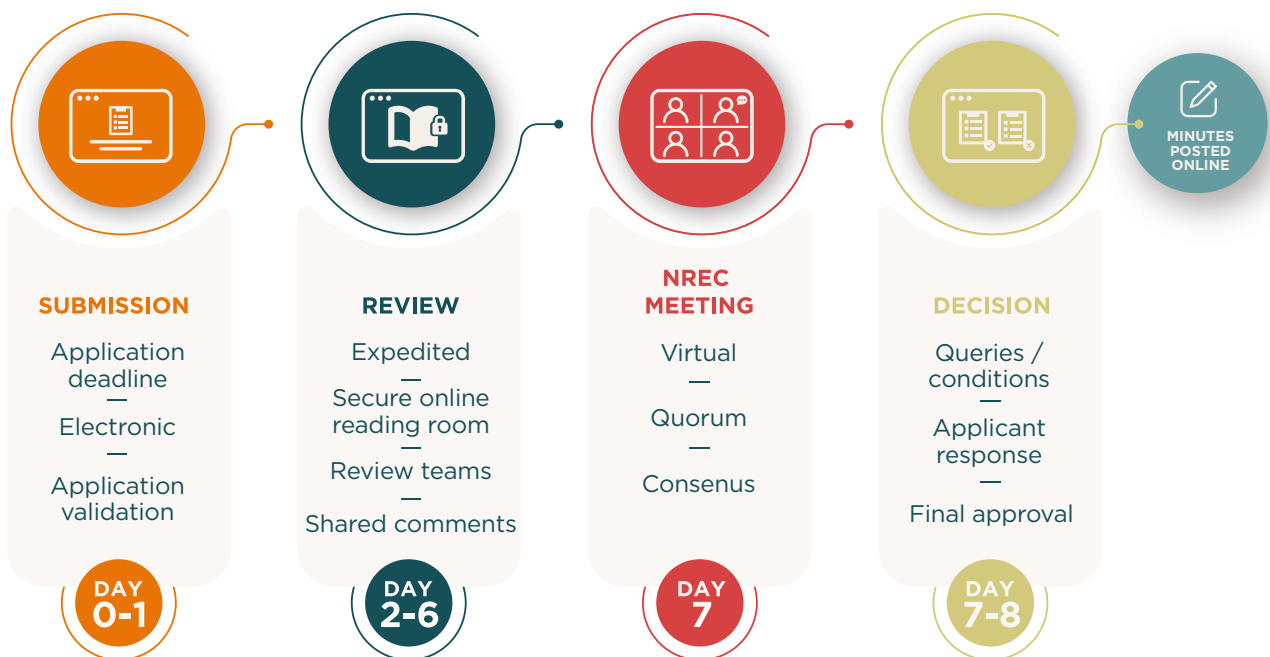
MINUTES POSTED ONLINE

SUBMISSION

Application deadline
—
Electronic
—
Application validation

DAY 0-1

REVIEW

Expedited
—
Secure online reading room
—
Review teams
—
Shared comments

DAY 2-6

NREC MEETING

Virtual
—
Quorum
—
Consenus

DAY 7

DECISION

Queries / conditions
—
Applicant response
—
Final approval

DAY 7-8